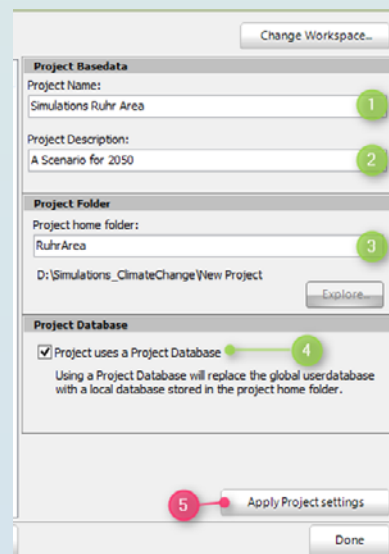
Change Workspace...

Project Basedata

Project Name:

Simulations Ruhr Area

1

Project Description:

A Scenario for 2050

2

Project Folder

Project home folder:

RuhrArea

3

D:\Simulations_ClimateChange\New Project

Explore...

Project Database

Project uses a Project Database

4

Using a Project Database will replace the global userdatabase with a local database stored in the project home folder.

5

Apply Project settings

Done